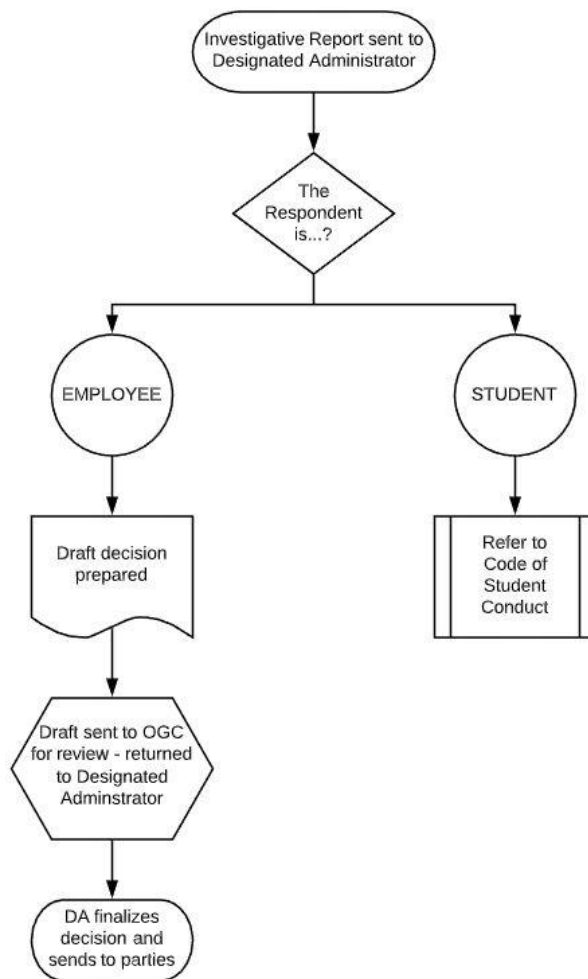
Investigative Report sent to Designated Administrator

The Respondent is...?

EMPLOYEE

STUDENT

Draft decision prepared

Refer to Code of Student Conduct

Draft sent to OGC for review - returned to Designated Adminstrator

DA finalizes decision and sends to parties